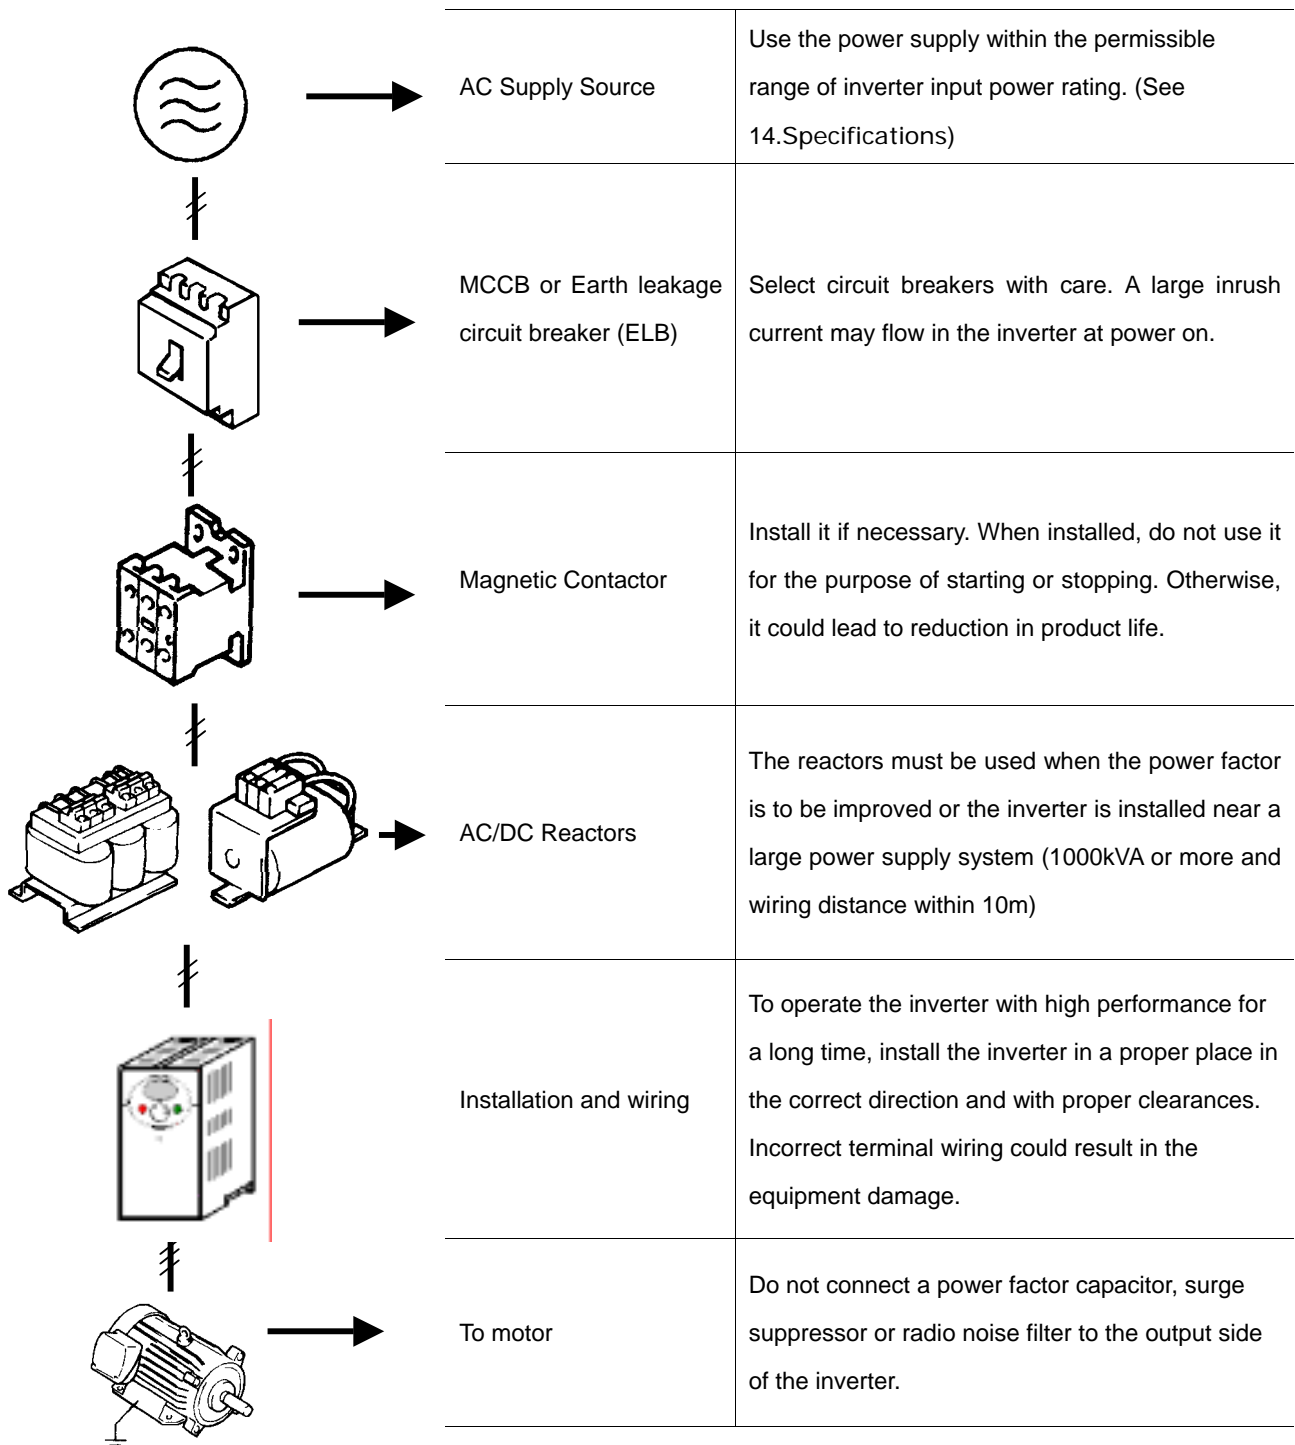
| | |
|---|---|
| AC Supply Source | Use the power supply within the permissible range of inverter input power rating. (See 14.Specifications) |
| MCCB or Earth leakage circuit breaker (ELB) | Select circuit breakers with care. A large inrush current may flow in the inverter at power on. |
| Magnetic Contactor | Install it if necessary. When installed, do not use it for the purpose of starting or stopping. Otherwise, it could lead to reduction in product life. |
| AC/DC Reactors | The reactors must be used when the power factor is to be improved or the inverter is installed near a large power supply system (1000kVA or more and wiring distance within 10m) |
| Installation and wiring | To operate the inverter with high performance for a long time, install the inverter in a proper place in the correct direction and with proper clearances. Incorrect terminal wiring could result in the equipment damage. |
| To motor | Do not connect a power factor capacitor, surge suppressor or radio noise filter to the output side of the inverter. |